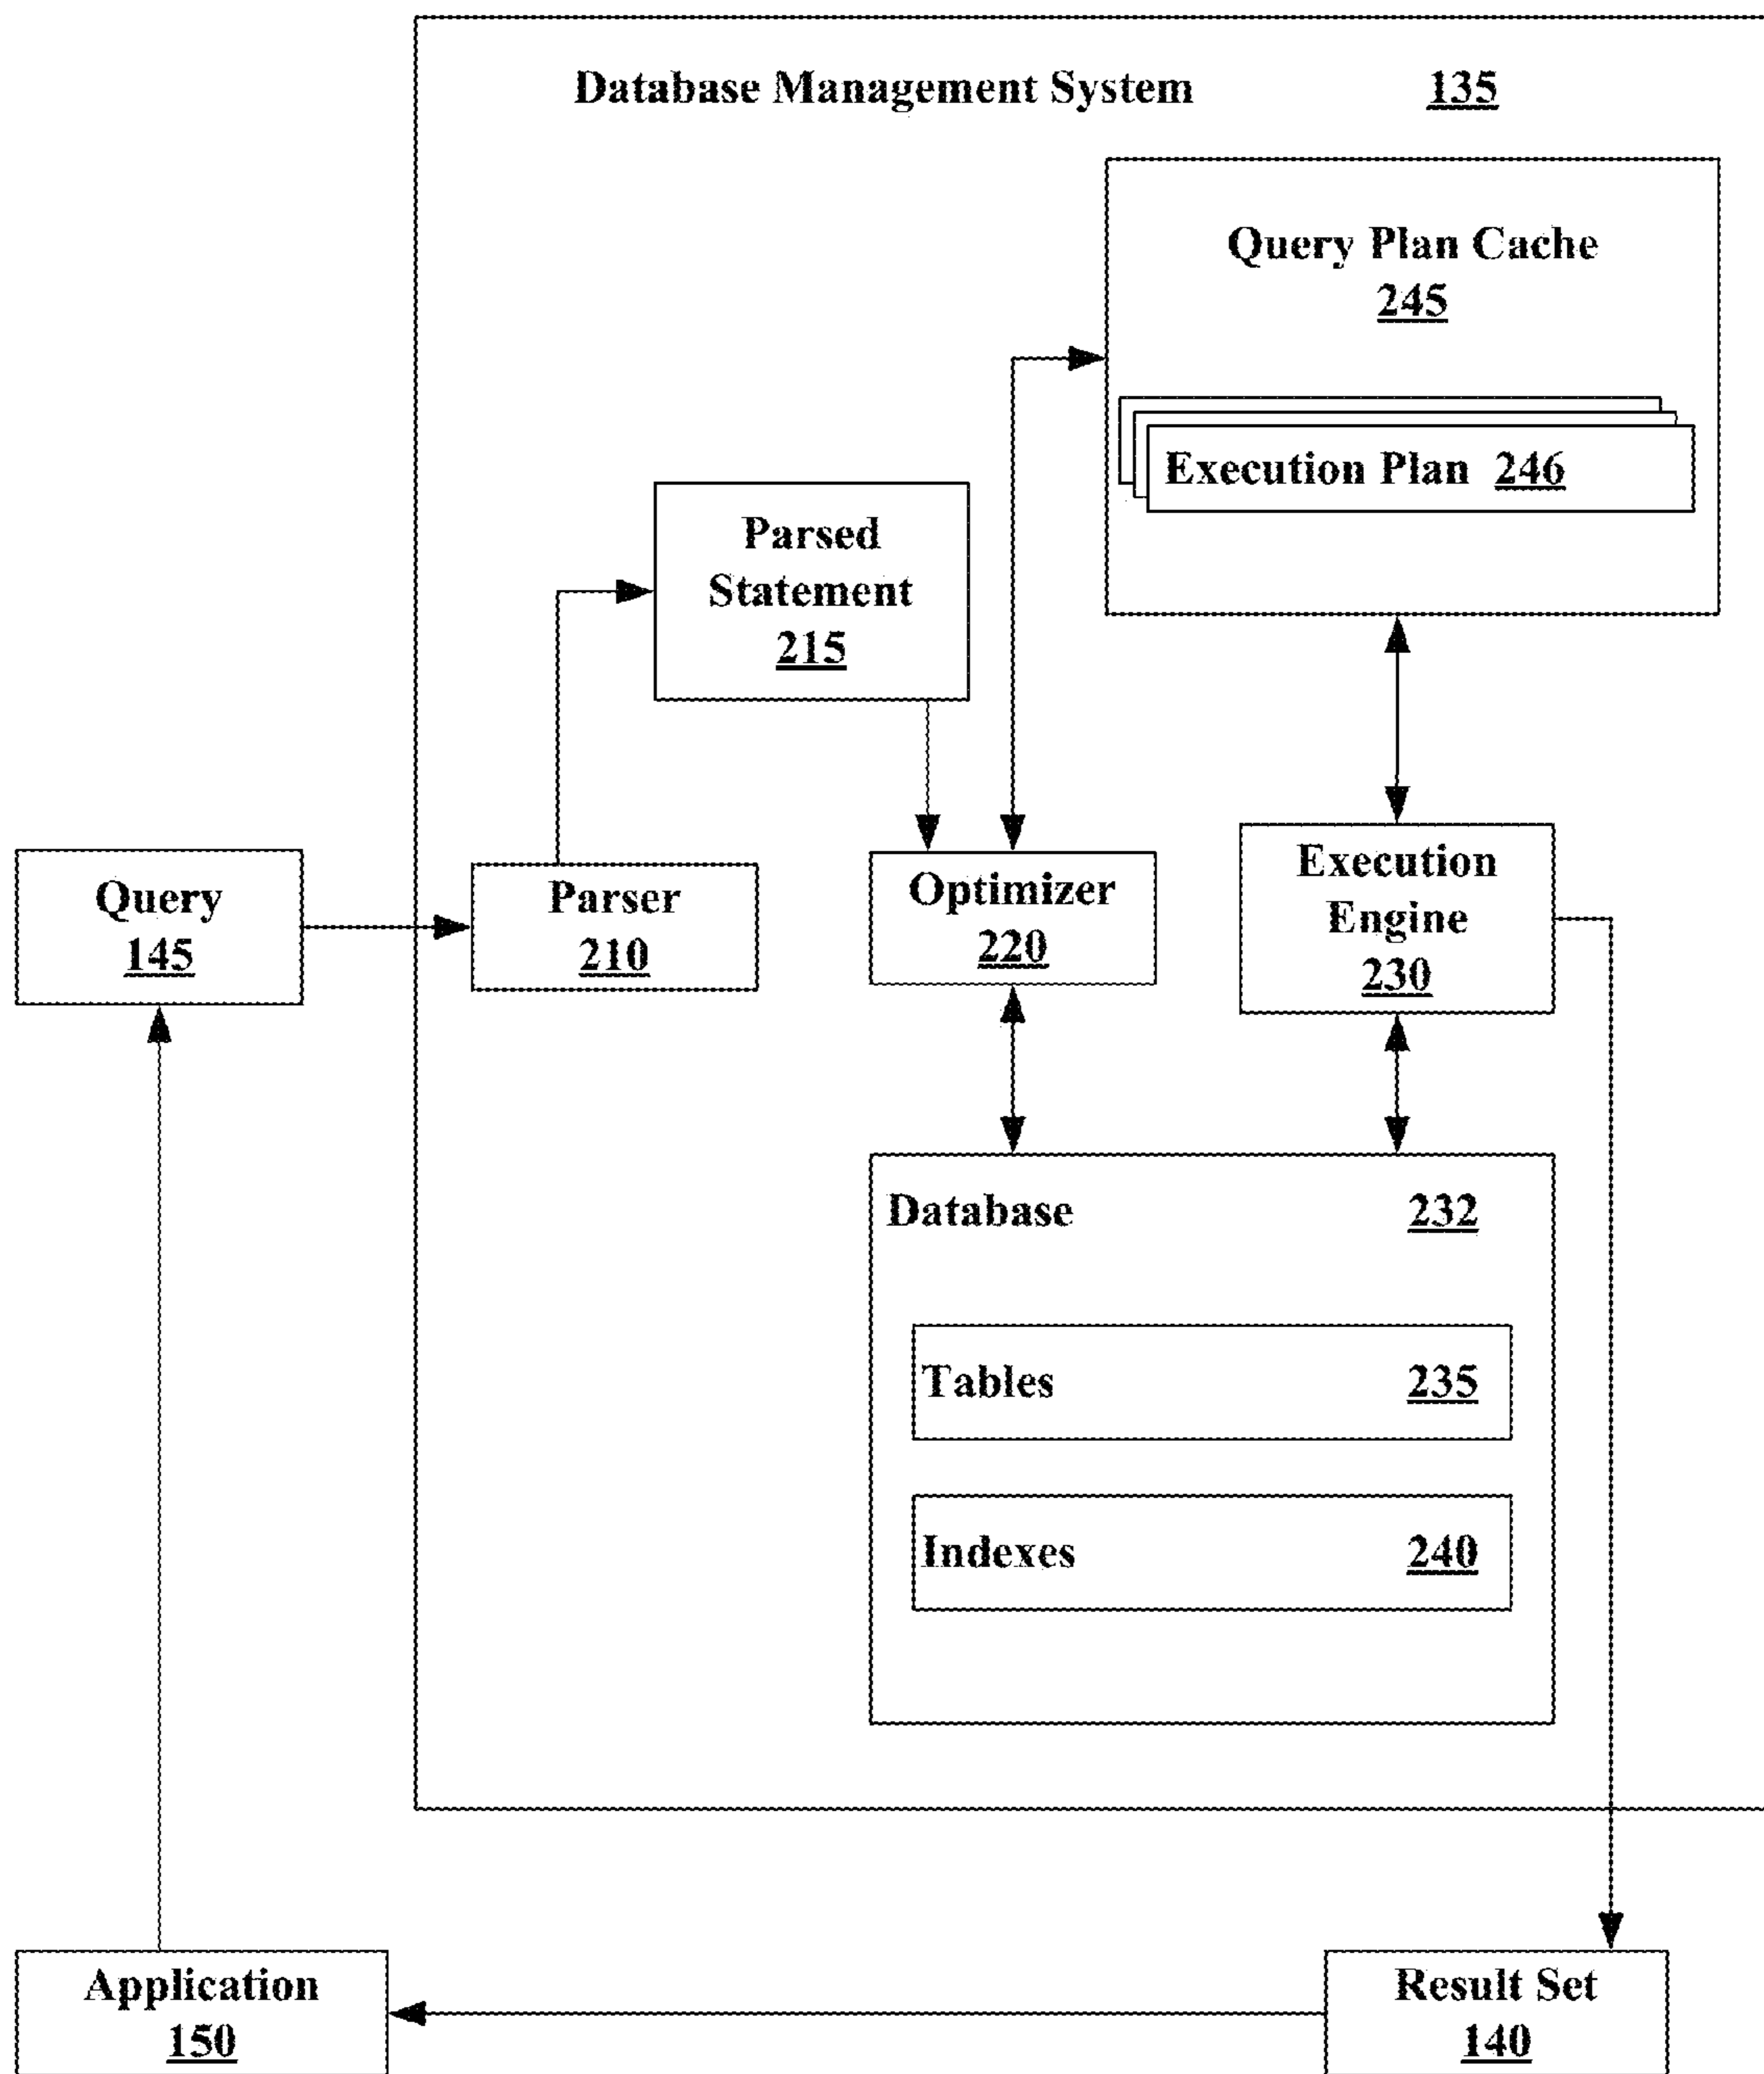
Database Management System 135

Query Plan Cache
245

Execution Plan 246

Parsed Statement
215

Query
145

Parser
210

Optimizer
220

Execution Engine
230

Database 232

Tables 235

Indexes 240

Application
150

Result Set
140